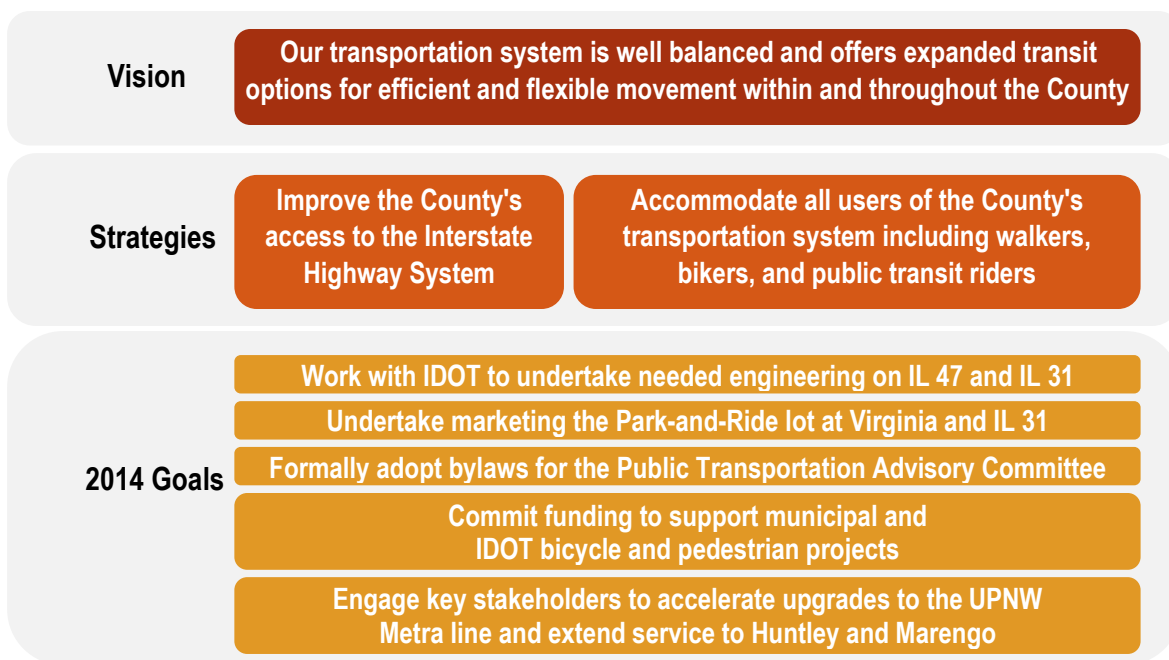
Vision

Our transportation system is well balanced and offers expanded transit options for efficient and flexible movement within and throughout the County

Strategies

Improve the County's access to the Interstate Highway System

Accommodate all users of the County's transportation system including walkers, bikers, and public transit riders

2014 Goals

Work with IDOT to undertake needed engineering on IL 47 and IL 31

Undertake marketing the Park-and-Ride lot at Virginia and IL 31

Formally adopt bylaws for the Public Transportation Advisory Committee

Commit funding to support municipal and IDOT bicycle and pedestrian projects

Engage key stakeholders to accelerate upgrades to the UPNW Metra line and extend service to Huntley and Marengo